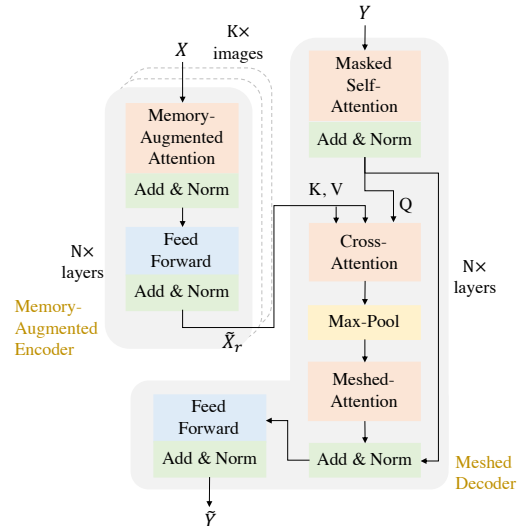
K× images

$X$

Memory-Augmented Attention

Add & Norm

Feed Forward

Add & Norm

N× layers

Memory-Augmented Encoder

$\tilde{X}_r$

$Y$

Masked Self-Attention

Add & Norm

K, V

Q

Cross-Attention

Max-Pool

Meshed-Attention

Add & Norm

N× layers

Feed Forward

Add & Norm

Meshed Decoder

$\tilde{Y}$